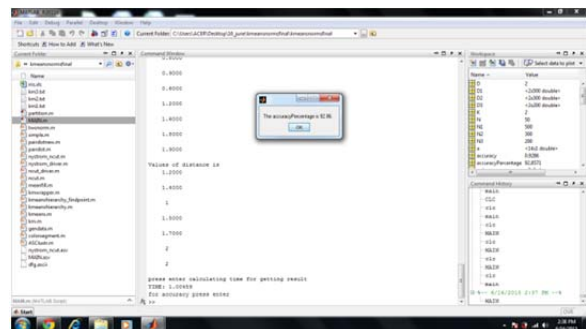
File Edit Debug Parallel Desktop Window Help

Current Folder: C:\Users\ACER\Desktop\28_june\kmeansnorm\final\

Shortcuts How to Add What's New

Current Folder

Name

nrc.db
km1.txt
km2.txt
km3.txt
partition.m
MAIN.m
kworsom.m
simple.m
parobtmex.m
parobt.m
nystrom_ncut.m
nystrom_driver.m
ncut_driver.m
ncut.m
mapeff.m
kmeans.m
km.m
gendata.m
ASCIaut.m
nystrom_ncut.asv
MAIN.asv
dfg.asv

Command Window

0.8000

0.8000

1.2000

1.8000

1.8000

Values of distance is
1.2000

1.4000

1

1.5000

1.7000

2

2

press enter calculating time for getting result
TIME: 1.0980
for accuracy press enter

The accuracyPercentage is 92.86

OK

Workspace

Select data to plot

Name | Value
D | 2
D1 | <2x300 double>
D2 | <2x300 double>
D3 | <2x300 double>
K | 2
N | 50
N1 | 500
N2 | 300
N3 | 200
accuracy | 0.9286
accuracyPercentage | 92.8571

Command History

main
clc
clc
main
clc
MAIN
main
clc
MAIN
main
MAIN
clc
MAIN
%-- 6/14/2013 2:07 PM --%
MAIN

Start